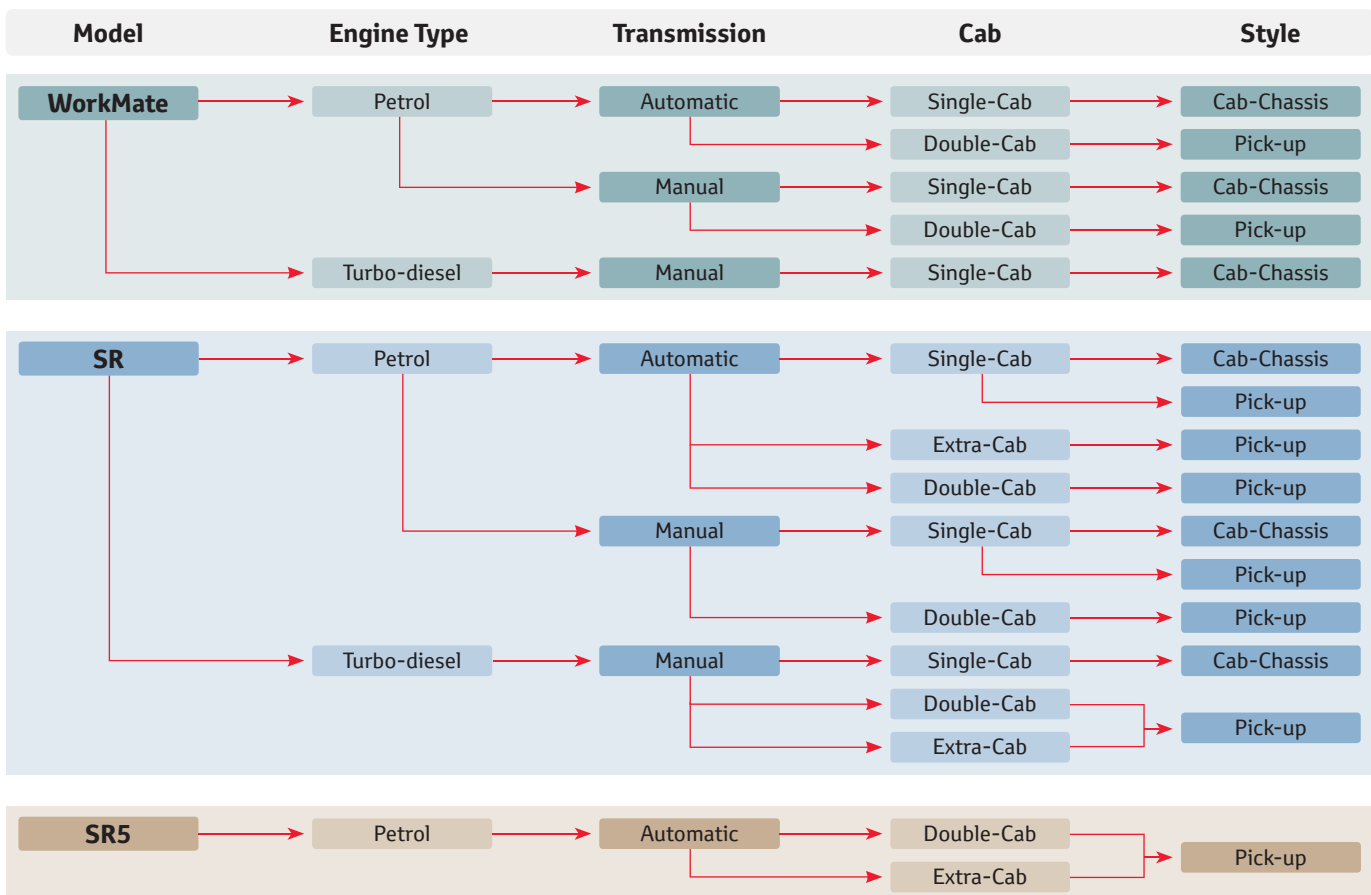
Model Engine Type Transmission Cab Style

WorkMate
Petrol
Automatic
Single-Cab
Cab-Chassis
Double-Cab
Pick-up
Manual
Single-Cab
Cab-Chassis
Double-Cab
Pick-up
Turbo-diesel
Manual
Single-Cab
Cab-Chassis

SR
Petrol
Automatic
Single-Cab
Cab-Chassis
Pick-up
Extra-Cab
Pick-up
Double-Cab
Pick-up
Manual
Single-Cab
Cab-Chassis
Pick-up
Double-Cab
Pick-up
Turbo-diesel
Manual
Single-Cab
Cab-Chassis
Double-Cab
Extra-Cab
Pick-up

SR5
Petrol
Automatic
Double-Cab
Extra-Cab
Pick-up